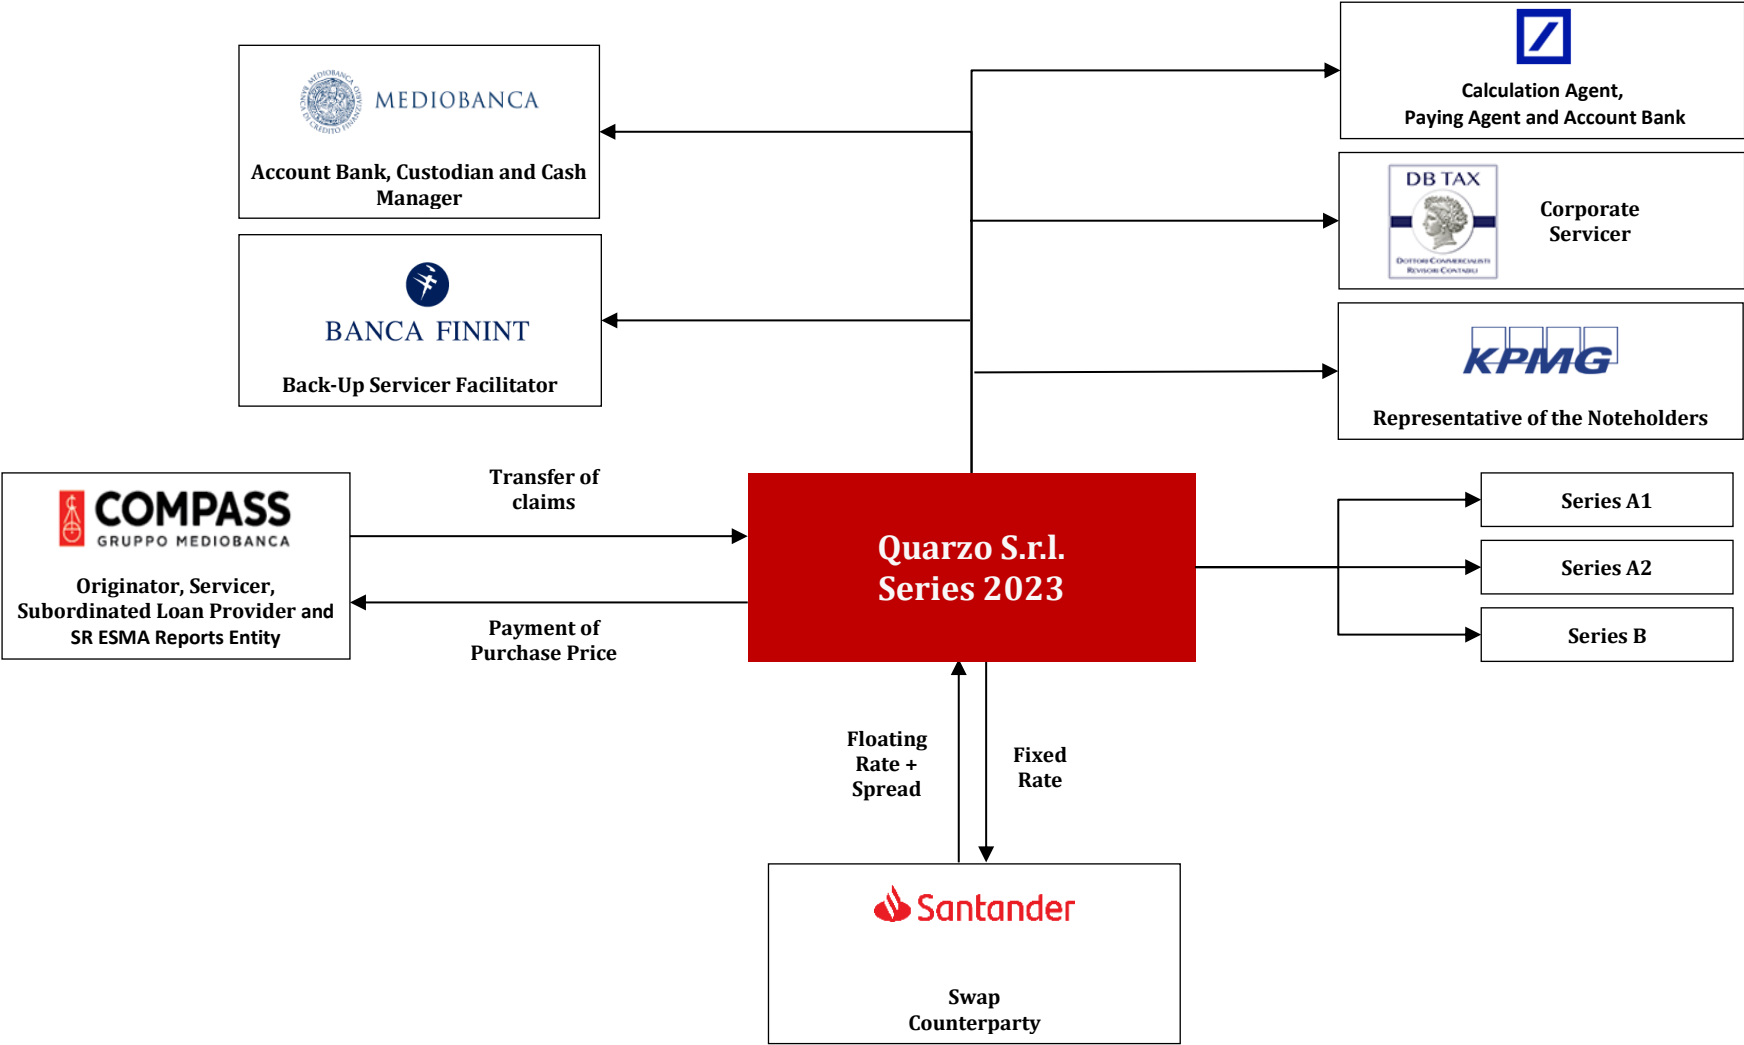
MEDIOBANCA

Account Bank, Custodian and Cash Manager

BANCA FININT

Back-Up Servicer Facilitator

Calculation Agent, Paying Agent and Account Bank

DB TAX

Corporate Servicer

KPMG

Representative of the Noteholders

COMPASS GRUPPO MEDIOBANCA

Originator, Servicer, Subordinated Loan Provider and SR ESMA Reports Entity

Transfer of claims

Payment of Purchase Price

Quarzo S.r.l. Series 2023

Series A1

Series A2

Series B

Floating Rate + Spread

Fixed Rate

Santander

Swap Counterparty